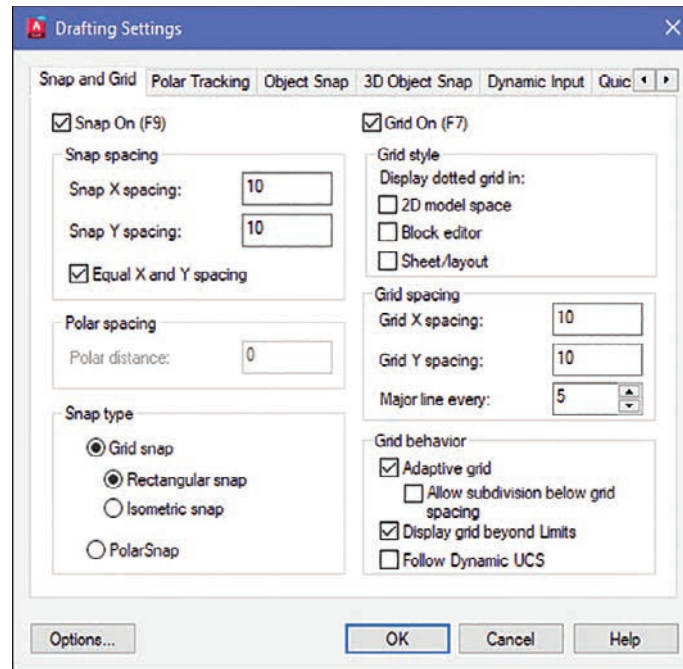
Drafting Settings

Snap and Grid | Polar Tracking | Object Snap | 3D Object Snap | Dynamic Input | Quic

☑ Snap On (F9)

Snap spacing
Snap X spacing: 10
Snap Y spacing: 10
☑ Equal X and Y spacing

Polar spacing
Polar distance: 0

Snap type
◉ Grid snap
◉ Rectangular snap
○ Isometric snap
○ PolarSnap

☑ Grid On (F7)

Grid style
Display dotted grid in:
☐ 2D model space
☐ Block editor
☐ Sheet/layout

Grid spacing
Grid X spacing: 10
Grid Y spacing: 10
Major line every: 5

Grid behavior
☑ Adaptive grid
☐ Allow subdivision below grid spacing
☑ Display grid beyond Limits
☐ Follow Dynamic UCS

Options... | OK | Cancel | Help